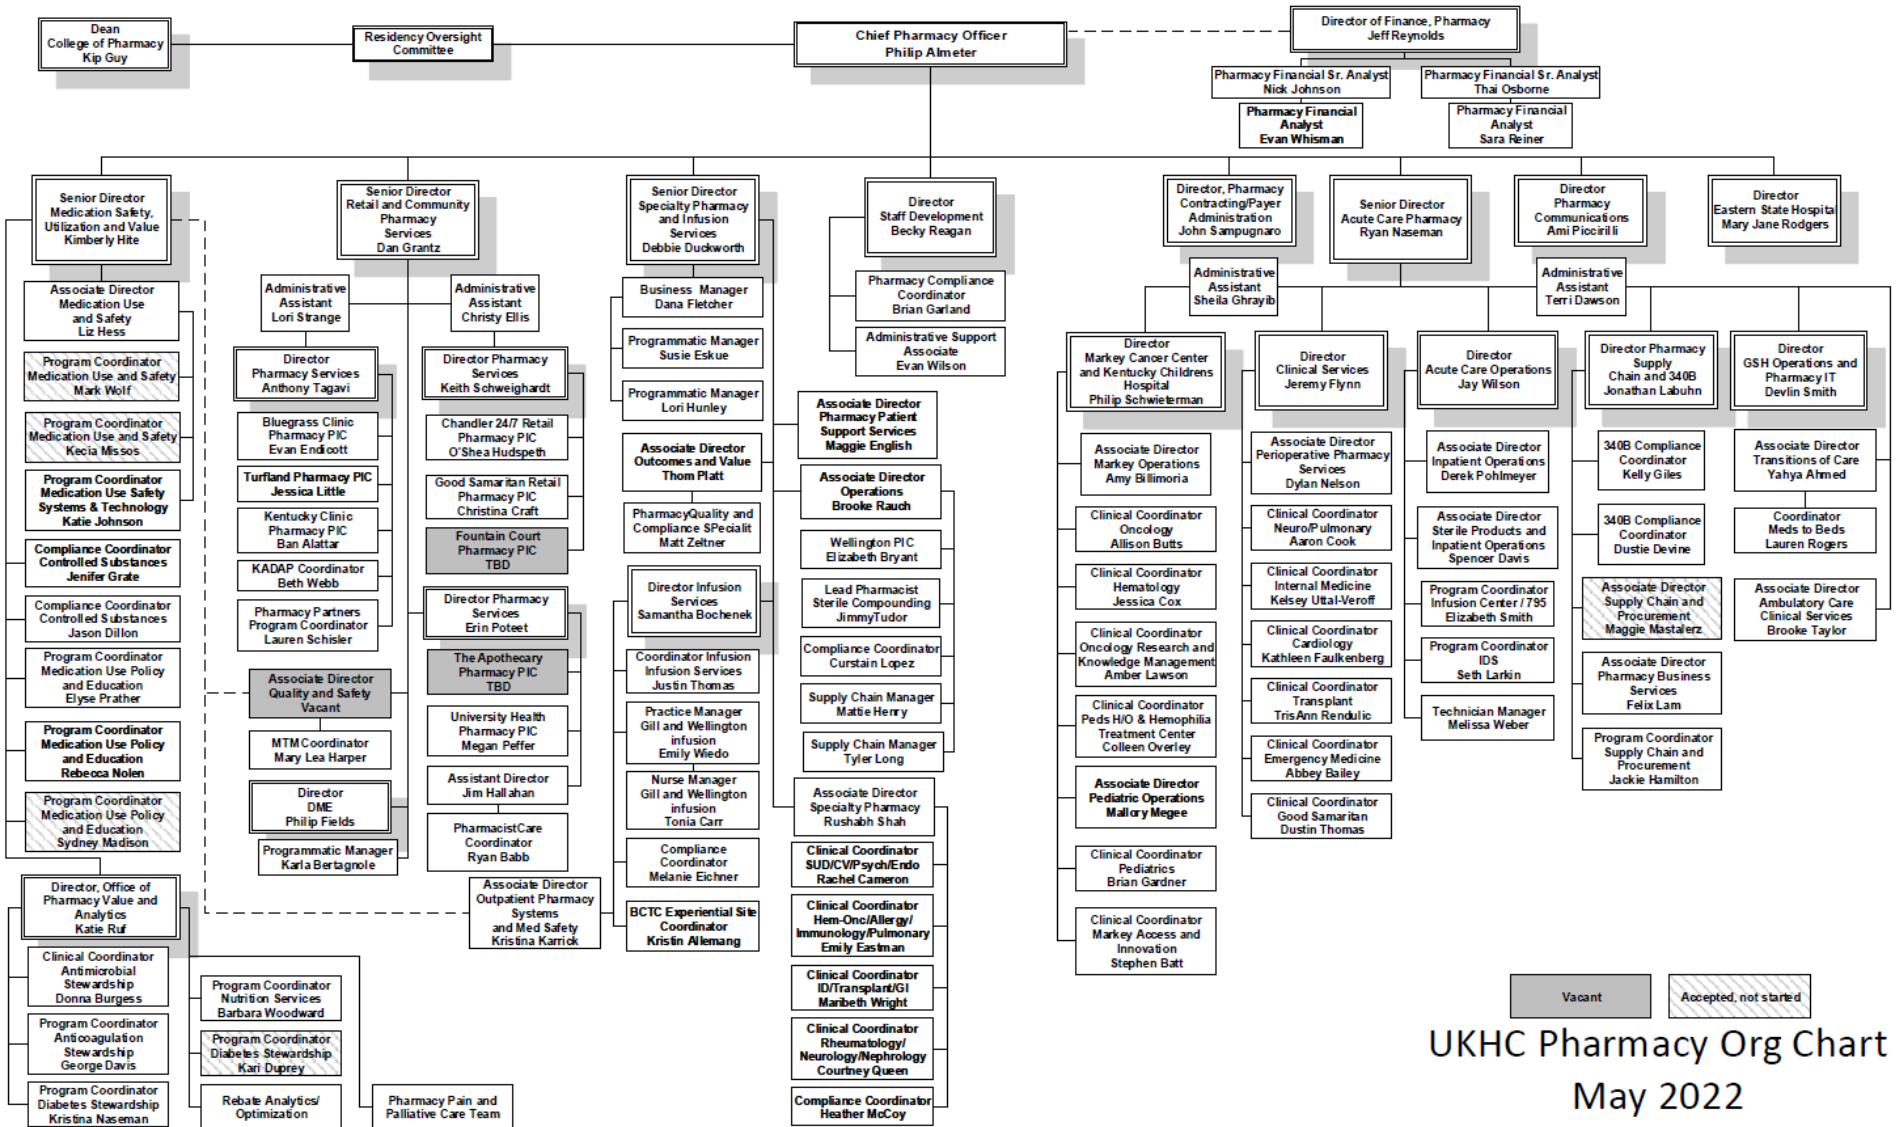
Dean
College of Pharmacy
Kip Guy

Residency Oversight Committee

Chief Pharmacy Officer
Philip Almeter

Director of Finance, Pharmacy
Jeff Reynolds

Pharmacy Financial Sr. Analyst
Nick Johnson

Pharmacy Financial Sr. Analyst
Thai Osborne

Pharmacy Financial Analyst
Evan Whisman

Pharmacy Financial Analyst
Sara Reiner

Senior Director
Medication Safety, Utilization and Value
Kimberly Hite

Associate Director
Medication Use and Safety
Liz Hess

Program Coordinator
Medication Use and Safety
Mark Wolf

Program Coordinator
Medication Use and Safety
Kecia Missos

Program Coordinator
Medication Use Safety Systems & Technology
Katie Johnson

Compliance Coordinator
Controlled Substances
Jenifer Grate

Compliance Coordinator
Controlled Substances
Jason Dillon

Program Coordinator
Medication Use Policy and Education
Elyse Prather

Program Coordinator
Medication Use Policy and Education
Rebecca Nolen

Program Coordinator
Medication Use Policy and Education
Sydney Madison

Director, Office of Pharmacy Value and Analytics
Katie Ruf

Clinical Coordinator
Antimicrobial Stewardship
Donna Burgess

Program Coordinator
Anticoagulation Stewardship
George Davis

Program Coordinator
Diabetes Stewardship
Kristina Naseman

Program Coordinator
Nutrition Services
Barbara Woodward

Program Coordinator
Diabetes Stewardship
Kari Duprey

Rebate Analytics/ Optimization

Pharmacy Pain and Palliative Care Team

Senior Director
Retail and Community Pharmacy Services
Dan Grantz

Administrative Assistant
Lori Strange

Administrative Assistant
Christy Ellis

Director
Pharmacy Services
Anthony Tagavi

Bluegrass Clinic Pharmacy PIC
Evan Endicott

Turfland Pharmacy PIC
Jessica Little

Kentucky Clinic Pharmacy PIC
Ban Alattar

KADAP Coordinator
Beth Webb

Pharmacy Partners Program Coordinator
Lauren Schisler

Associate Director
Quality and Safety
Vacant

MTM Coordinator
Mary Lea Harper

Director
DME
Philip Fields

Programmatic Manager
Karla Bertagnole

Director Pharmacy Services
Keith Schweighardt

Chandler 24/7 Retail Pharmacy PIC
O'Shea Hudspeth

Good Samaritan Retail Pharmacy PIC
Christina Craft

Fountain Court Pharmacy PIC
TBD

Director Pharmacy Services
Erin Poteet

The Apothecary Pharmacy PIC
TBD

University Health Pharmacy PIC
Megan Peffer

Assistant Director
Jim Hallahan

PharmacistCare Coordinator
Ryan Babb

Associate Director
Outpatient Pharmacy Systems and Med Safety
Kristina Karrick

Senior Director
Specialty Pharmacy and Infusion Services
Debbie Duckworth

Business Manager
Dana Fletcher

Programmatic Manager
Susie Eskue

Programmatic Manager
Lori Hunley

Associate Director
Outcomes and Value
Thom Platt

PharmacyQuality and Compliance SPecialit
Matt Zeltner

Director Infusion Services
Samantha Bochenek

Coordinator Infusion
Infusion Services
Justin Thomas

Practice Manager
Gill and Wellington infusion
Emily Wiedo

Nurse Manager
Gill and Wellington infusion
Tonia Carr

Compliance Coordinator
Melanie Eichner

BCTC Experiential Site Coordinator
Kristin Allemang

Associate Director
Pharmacy Patient Support Services
Maggie English

Associate Director
Operations
Brooke Rauch

Wellington PIC
Elizabeth Bryant

Lead Pharmacist
Sterile Compounding
JimmyTudor

Compliance Coordinator
Curstain Lopez

Supply Chain Manager
Mattie Henry

Supply Chain Manager
Tyler Long

Associate Director
Specialty Pharmacy
Rushabh Shah

Clinical Coordinator
SUD/CV/Psych/Endo
Rachel Cameron

Clinical Coordinator
Hem-Onc/Allergy/ Immunology/Pulmonary
Emily Eastman

Clinical Coordinator
ID/Transplant/GI
Maribeth Wright

Clinical Coordinator
Rheumatology/ Neurology/Nephrology
Courtney Queen

Compliance Coordinator
Heather McCoy

Director
Staff Development
Becky Reagan

Pharmacy Compliance Coordinator
Brian Garland

Administrative Support Associate
Evan Wilson

Director, Pharmacy Contracting/Payer Administration
John Sampugnaro

Senior Director
Acute Care Pharmacy
Ryan Naseman

Director
Pharmacy Communications
Ami Piccirilli

Director
Eastern State Hospital
Mary Jane Rodgers

Administrative Assistant
Sheila Ghrayib

Administrative Assistant
Terri Dawson

Director
Markey Cancer Center and Kentucky Childrens Hospital
Philip Schwieterman

Associate Director
Markey Operations
Amy Billimoria

Clinical Coordinator
Oncology
Allison Butts

Clinical Coordinator
Hematology
Jessica Cox

Clinical Coordinator
Oncology Research and Knowledge Management
Amber Lawson

Clinical Coordinator
Peds H/O & Hemophilia Treatment Center
Colleen Overley

Associate Director
Pediatric Operations
Mallory Megee

Clinical Coordinator
Pediatrics
Brian Gardner

Clinical Coordinator
Markey Access and Innovation
Stephen Batt

Director
Clinical Services
Jeremy Flynn

Associate Director
Perioperative Pharmacy Services
Dylan Nelson

Clinical Coordinator
Neuro/Pulmonary
Aaron Cook

Clinical Coordinator
Internal Medicine
Kelsey Uttal-Veroff

Clinical Coordinator
Cardiology
Kathleen Faulkenberg

Clinical Coordinator
Transplant
TrisAnn Rendulic

Clinical Coordinator
Emergency Medicine
Abbey Bailey

Clinical Coordinator
Good Samaritan
Dustin Thomas

Director
Acute Care Operations
Jay Wilson

Associate Director
Inpatient Operations
Derek Pohlmeyer

Associate Director
Sterile Products and Inpatient Operations
Spencer Davis

Program Coordinator
Infusion Center / 795
Elizabeth Smith

Program Coordinator
IDS
Seth Larkin

Technician Manager
Melissa Weber

Director Pharmacy Supply Chain and 340B
Jonathan Labuhn

340B Compliance Coordinator
Kelly Giles

340B Compliance Coordinator
Dustie Devine

Associate Director
Supply Chain and Procurement
Maggie Mastalerz

Associate Director
Pharmacy Business Services
Felix Lam

Program Coordinator
Supply Chain and Procurement
Jackie Hamilton

Director
GSH Operations and Pharmacy IT
Devlin Smith

Associate Director
Transitions of Care
Yahya Ahmed

Coordinator
Meds to Beds
Lauren Rogers

Associate Director
Ambulatory Care Clinical Services
Brooke Taylor

Vacant

Accepted, not started

UKHC Pharmacy Org Chart
May 2022